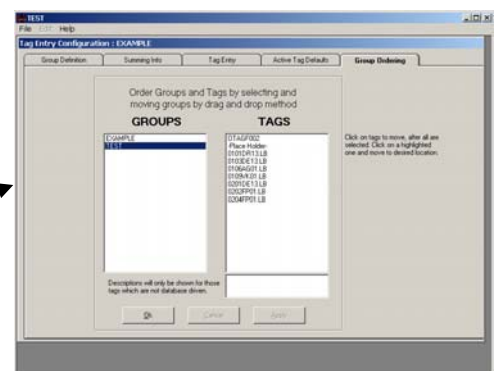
TEST
File Edit Help
Tag Entry Configuration : EXAMPLE
Group Definition
Summing Info
Tag Entry
Active Tag Defaults
Group Ordering

Order Groups and Tags by selecting and moving groups by drag and drop method

GROUPS
EXAMPLE
TEST

TAGS
01AGF002
-Place Holder-
0101DR13.LB
0103DE13.LB
0106AG01.LB
0109AX01.LB
0201DE13.LB
0202FP01.LB
0204FP01.LB

Click on tags to move, after all are selected. Click on a highlighted one and move to desired location.

Descriptions will only be shown for those tags which are not database driven.

Ok
Cancel
Apply